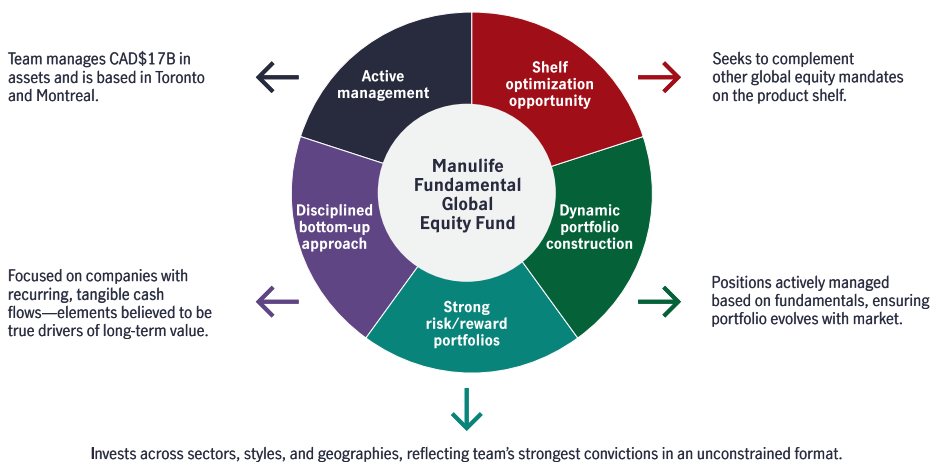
Team manages CAD$17B in assets and is based in Toronto and Montreal.

Active management

Shelf optimization opportunity

Seeks to complement other global equity mandates on the product shelf.

Manulife Fundamental Global Equity Fund

Disciplined bottom-up approach

Dynamic portfolio construction

Focused on companies with recurring, tangible cash flows—elements believed to be true drivers of long-term value.

Strong risk/reward portfolios

Positions actively managed based on fundamentals, ensuring portfolio evolves with market.

Invests across sectors, styles, and geographies, reflecting team's strongest convictions in an unconstrained format.